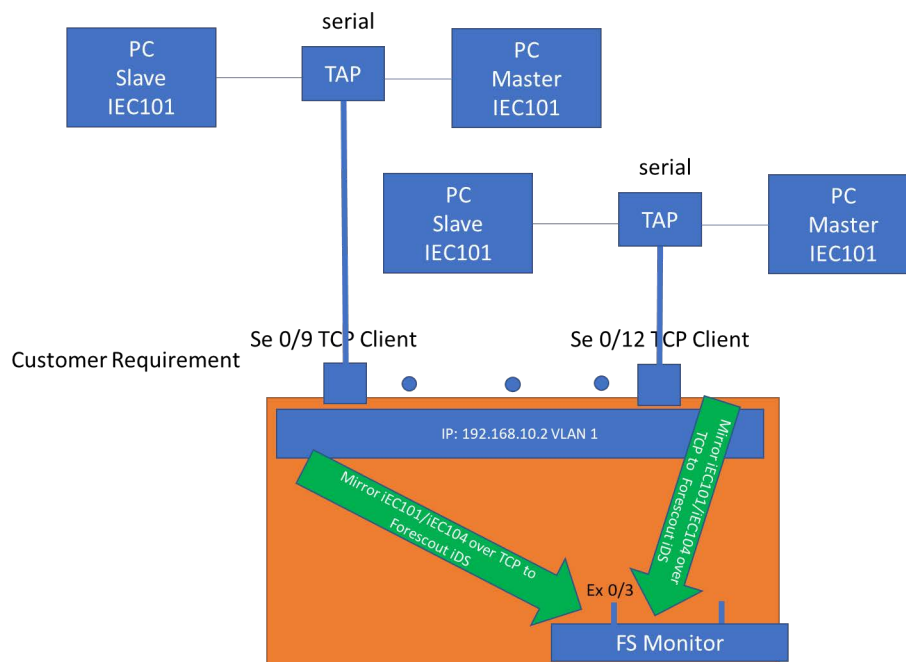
serial

PC Slave IEC101

TAP

PC Master IEC101

serial

PC Slave IEC101

TAP

PC Master IEC101

Se 0/9 TCP Client

Se 0/12 TCP Client

Customer Requirement

IP: 192.168.10.2 VLAN 1

Mirror iEC101/iEC104 over TCP to Forescout iDS

Mirror iEC101/iEC104 over TCP to Forescout iDS

Ex 0/3

FS Monitor